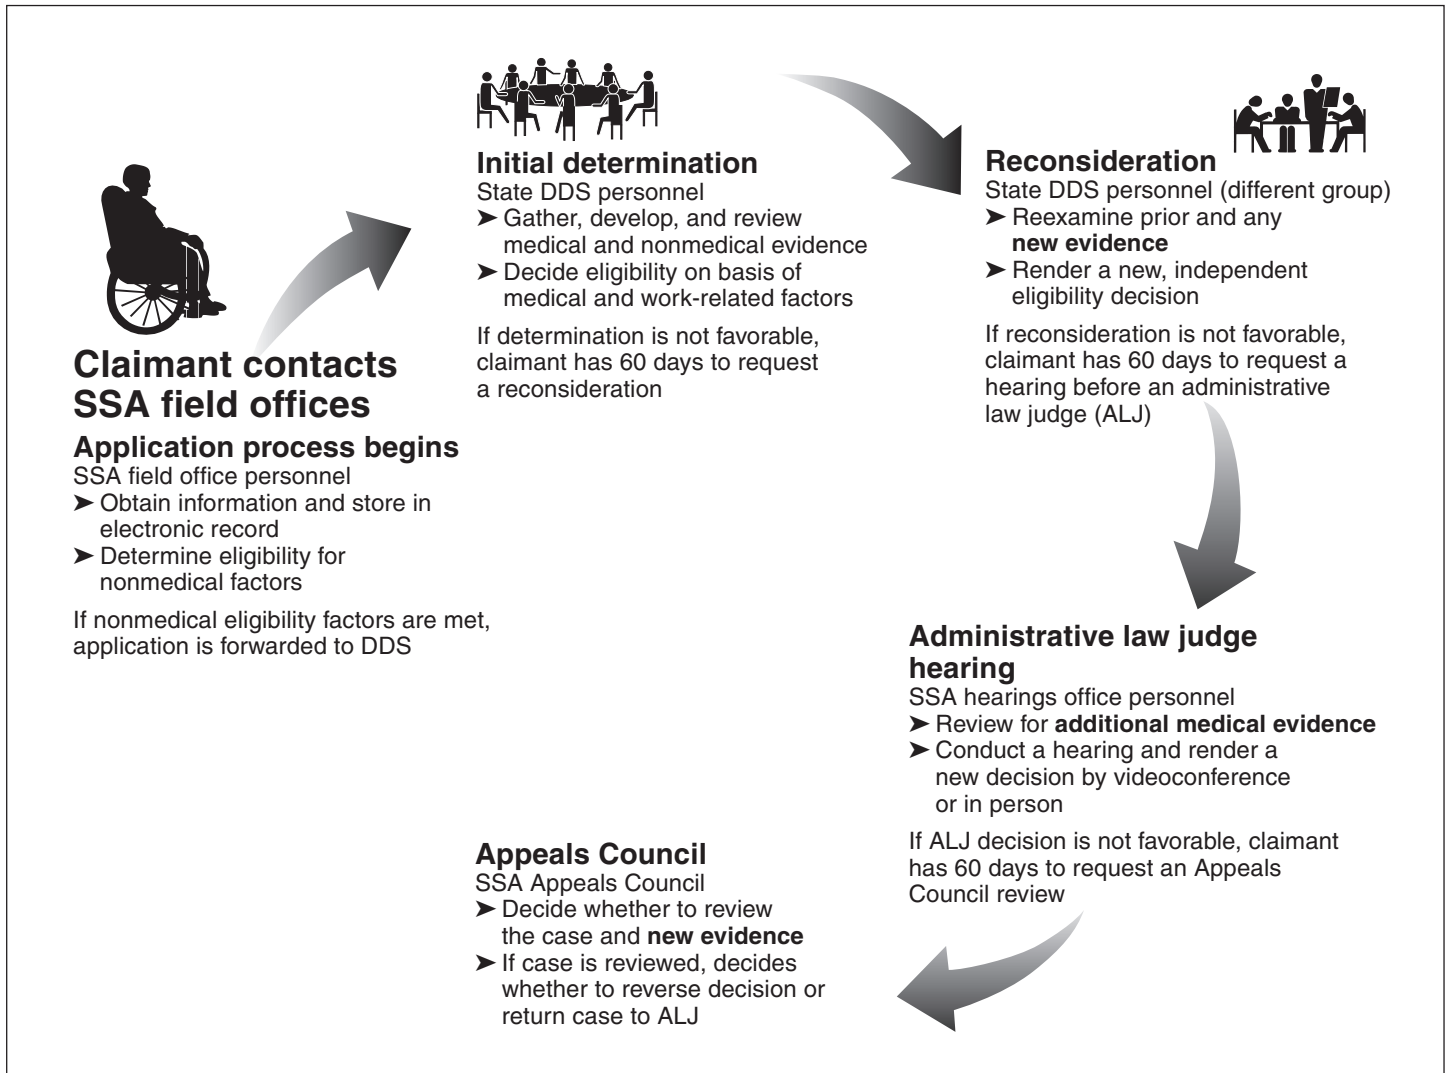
Claimant contacts SSA field offices

Application process begins
SSA field office personnel
➤ Obtain information and store in electronic record
➤ Determine eligibility for nonmedical factors

If nonmedical eligibility factors are met, application is forwarded to DDS

Initial determination
State DDS personnel
➤ Gather, develop, and review medical and nonmedical evidence
➤ Decide eligibility on basis of medical and work-related factors

If determination is not favorable, claimant has 60 days to request a reconsideration

Reconsideration
State DDS personnel (different group)
➤ Reexamine prior and any **new evidence**
➤ Render a new, independent eligibility decision

If reconsideration is not favorable, claimant has 60 days to request a hearing before an administrative law judge (ALJ)

Administrative law judge hearing
SSA hearings office personnel
➤ Review for **additional medical evidence**
➤ Conduct a hearing and render a new decision by videoconference or in person

If ALJ decision is not favorable, claimant has 60 days to request an Appeals Council review

Appeals Council
SSA Appeals Council
➤ Decide whether to review the case and **new evidence**
➤ If case is reviewed, decides whether to reverse decision or return case to ALJ